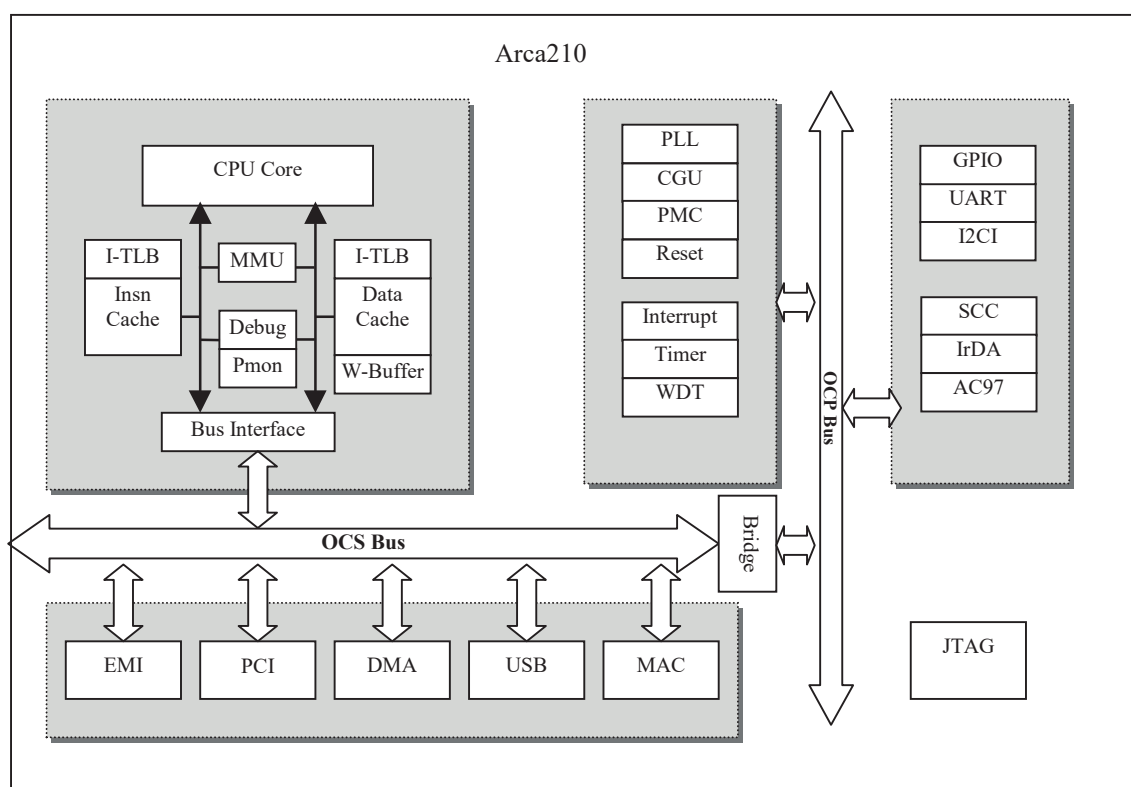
Arca210

CPU Core

I-TLB

Insn Cache

MMU

Debug

Pmon

I-TLB

Data Cache

W-Buffer

Bus Interface

PLL

CGU

PMC

Reset

Interrupt

Timer

WDT

OCP Bus

GPIO

UART

I2CI

SCC

IrDA

AC97

OCS Bus

Bridge

EMI

PCI

DMA

USB

MAC

JTAG